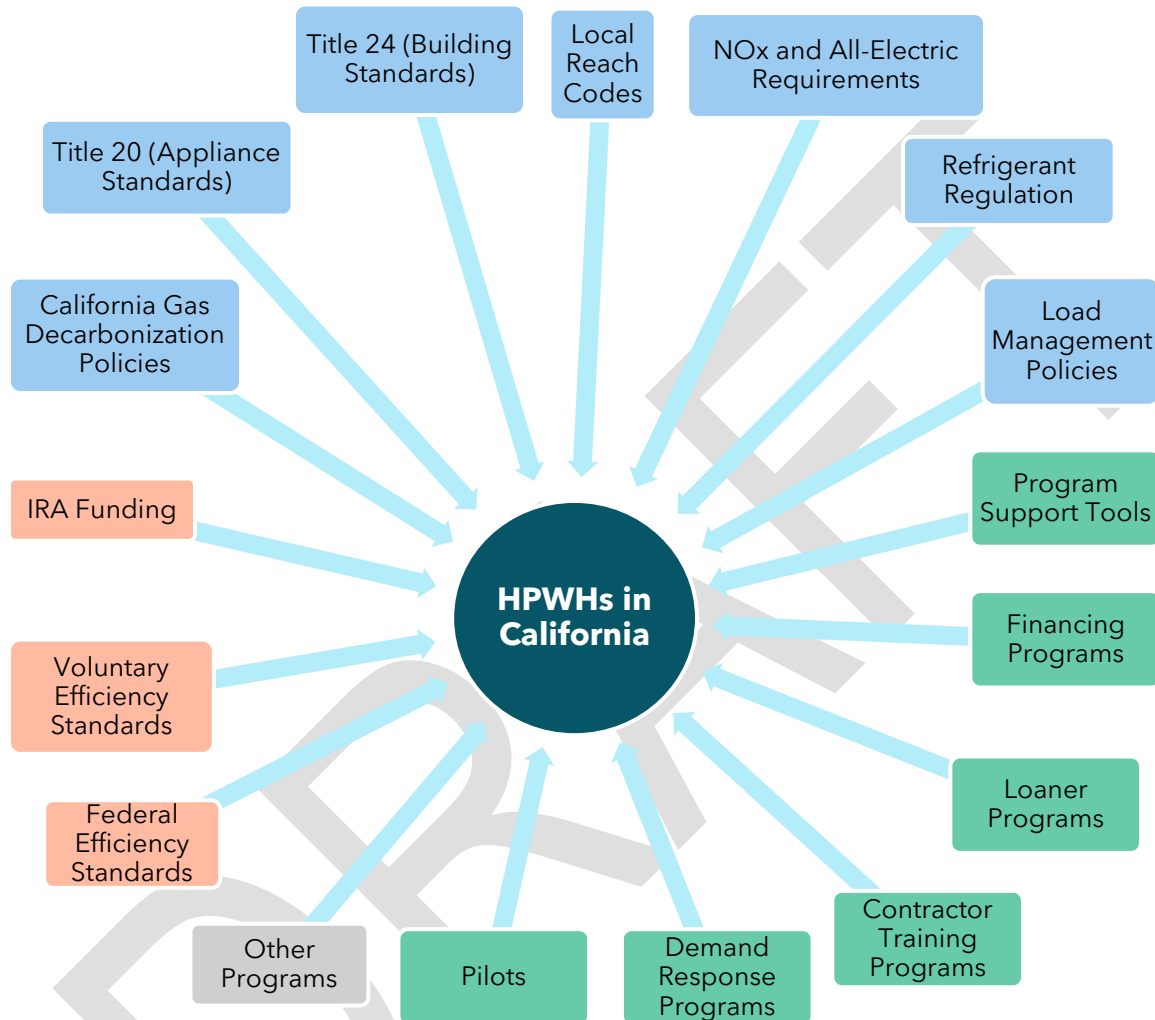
Title 24 (Building Standards)

Local Reach Codes

NOx and All-Electric Requirements

Title 20 (Appliance Standards)

Refrigerant Regulation

California Gas Decarbonization Policies

Load Management Policies

IRA Funding

Program Support Tools

HPWHs in California

Financing Programs

Voluntary Efficiency Standards

Loaner Programs

Federal Efficiency Standards

Contractor Training Programs

Other Programs

Pilots

Demand Response Programs

DRAFT